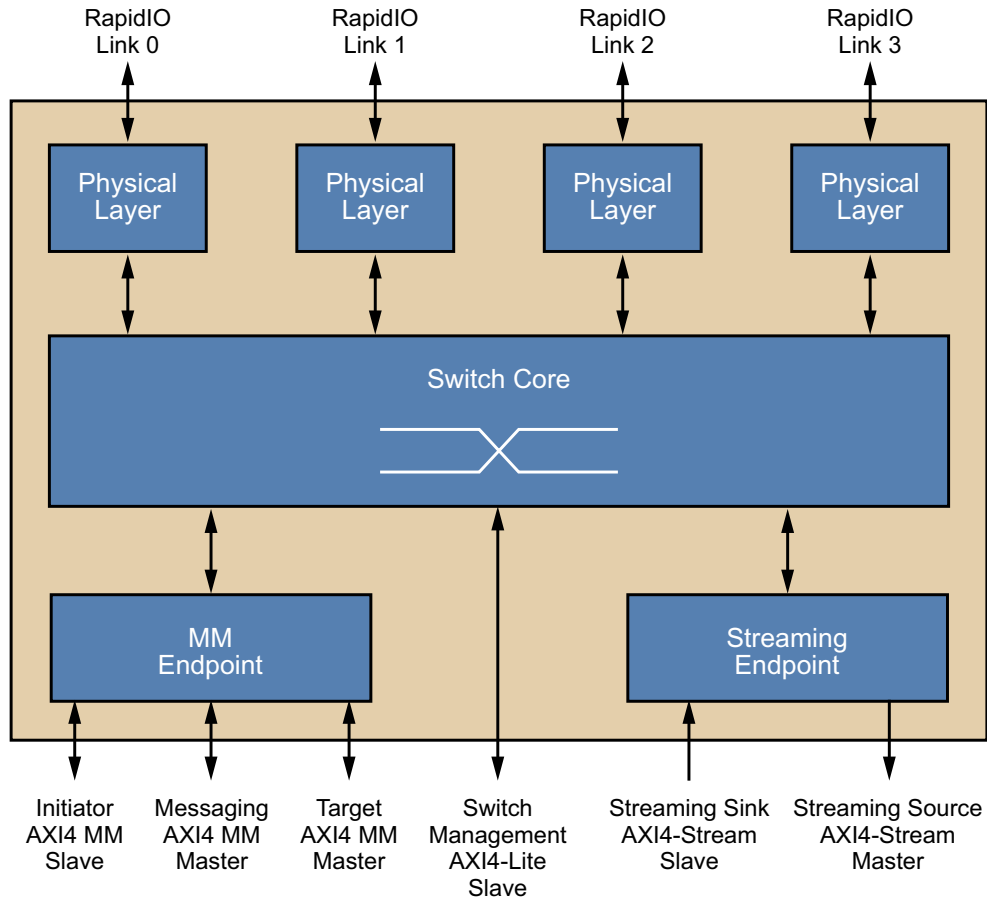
RapidIO Link 0

RapidIO Link 1

RapidIO Link 2

RapidIO Link 3

Physical Layer

Physical Layer

Physical Layer

Physical Layer

Switch Core

MM Endpoint

Streaming Endpoint

Initiator AXI4 MM Slave

Messaging AXI4 MM Master

Target AXI4 MM Master

Switch Management AXI4-Lite Slave

Streaming Sink AXI4-Stream Slave

Streaming Source AXI4-Stream Master